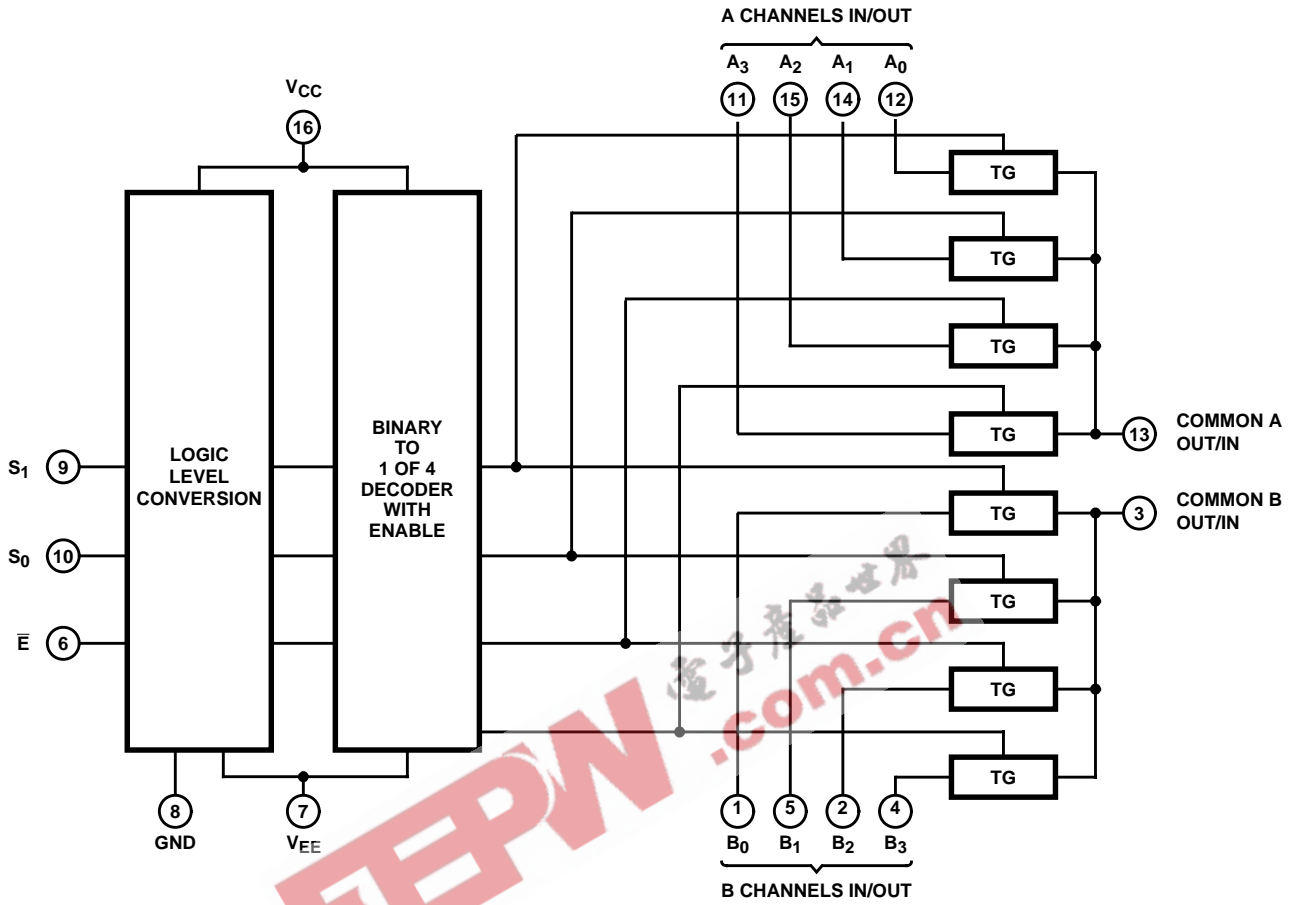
A CHANNELS IN/OUT

$A_3$ $A_2$ $A_1$ $A_0$

11 15 14 12

$V_{CC}$

16

TG

TG

TG

LOGIC LEVEL CONVERSION

BINARY TO 1 OF 4 DECODER WITH ENABLE

TG

13 COMMON A OUT/IN

$S_1$ 9

TG

3 COMMON B OUT/IN

$S_0$ 10

TG

$\overline{E}$ 6

TG

TG

8 GND

7 $V_{EE}$

1 5 2 4

$B_0$ $B_1$ $B_2$ $B_3$

B CHANNELS IN/OUT

电子产品世界

EEPW.com.cn